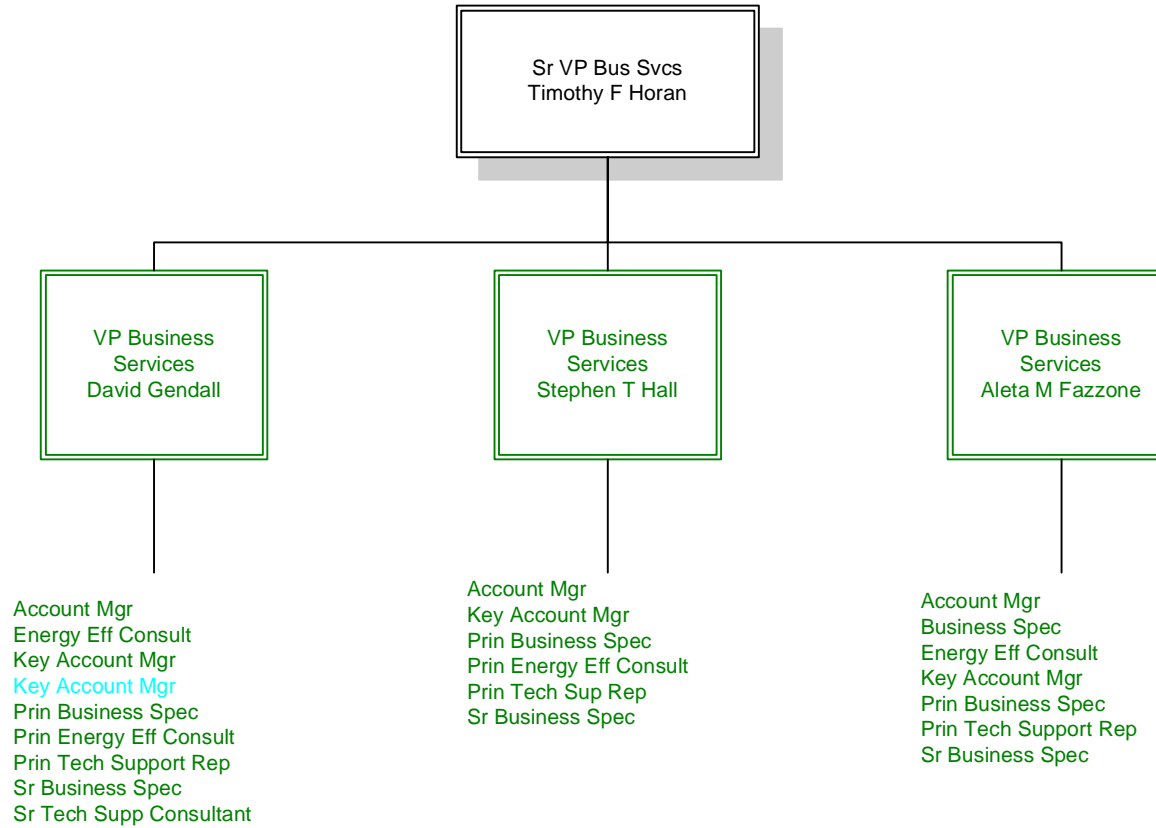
Sr VP Bus Svcs
Timothy F Horan

VP Business Services
David Gendall

Account Mgr
Energy Eff Consult
Key Account Mgr
Key Account Mgr
Prin Business Spec
Prin Energy Eff Consult
Prin Tech Support Rep
Sr Business Spec
Sr Tech Supp Consultant

VP Business Services
Stephen T Hall

Account Mgr
Key Account Mgr
Prin Business Spec
Prin Energy Eff Consult
Prin Tech Sup Rep
Sr Business Spec

VP Business Services
Aleta M Fazzone

Account Mgr
Business Spec
Energy Eff Consult
Key Account Mgr
Prin Business Spec
Prin Tech Support Rep
Sr Business Spec